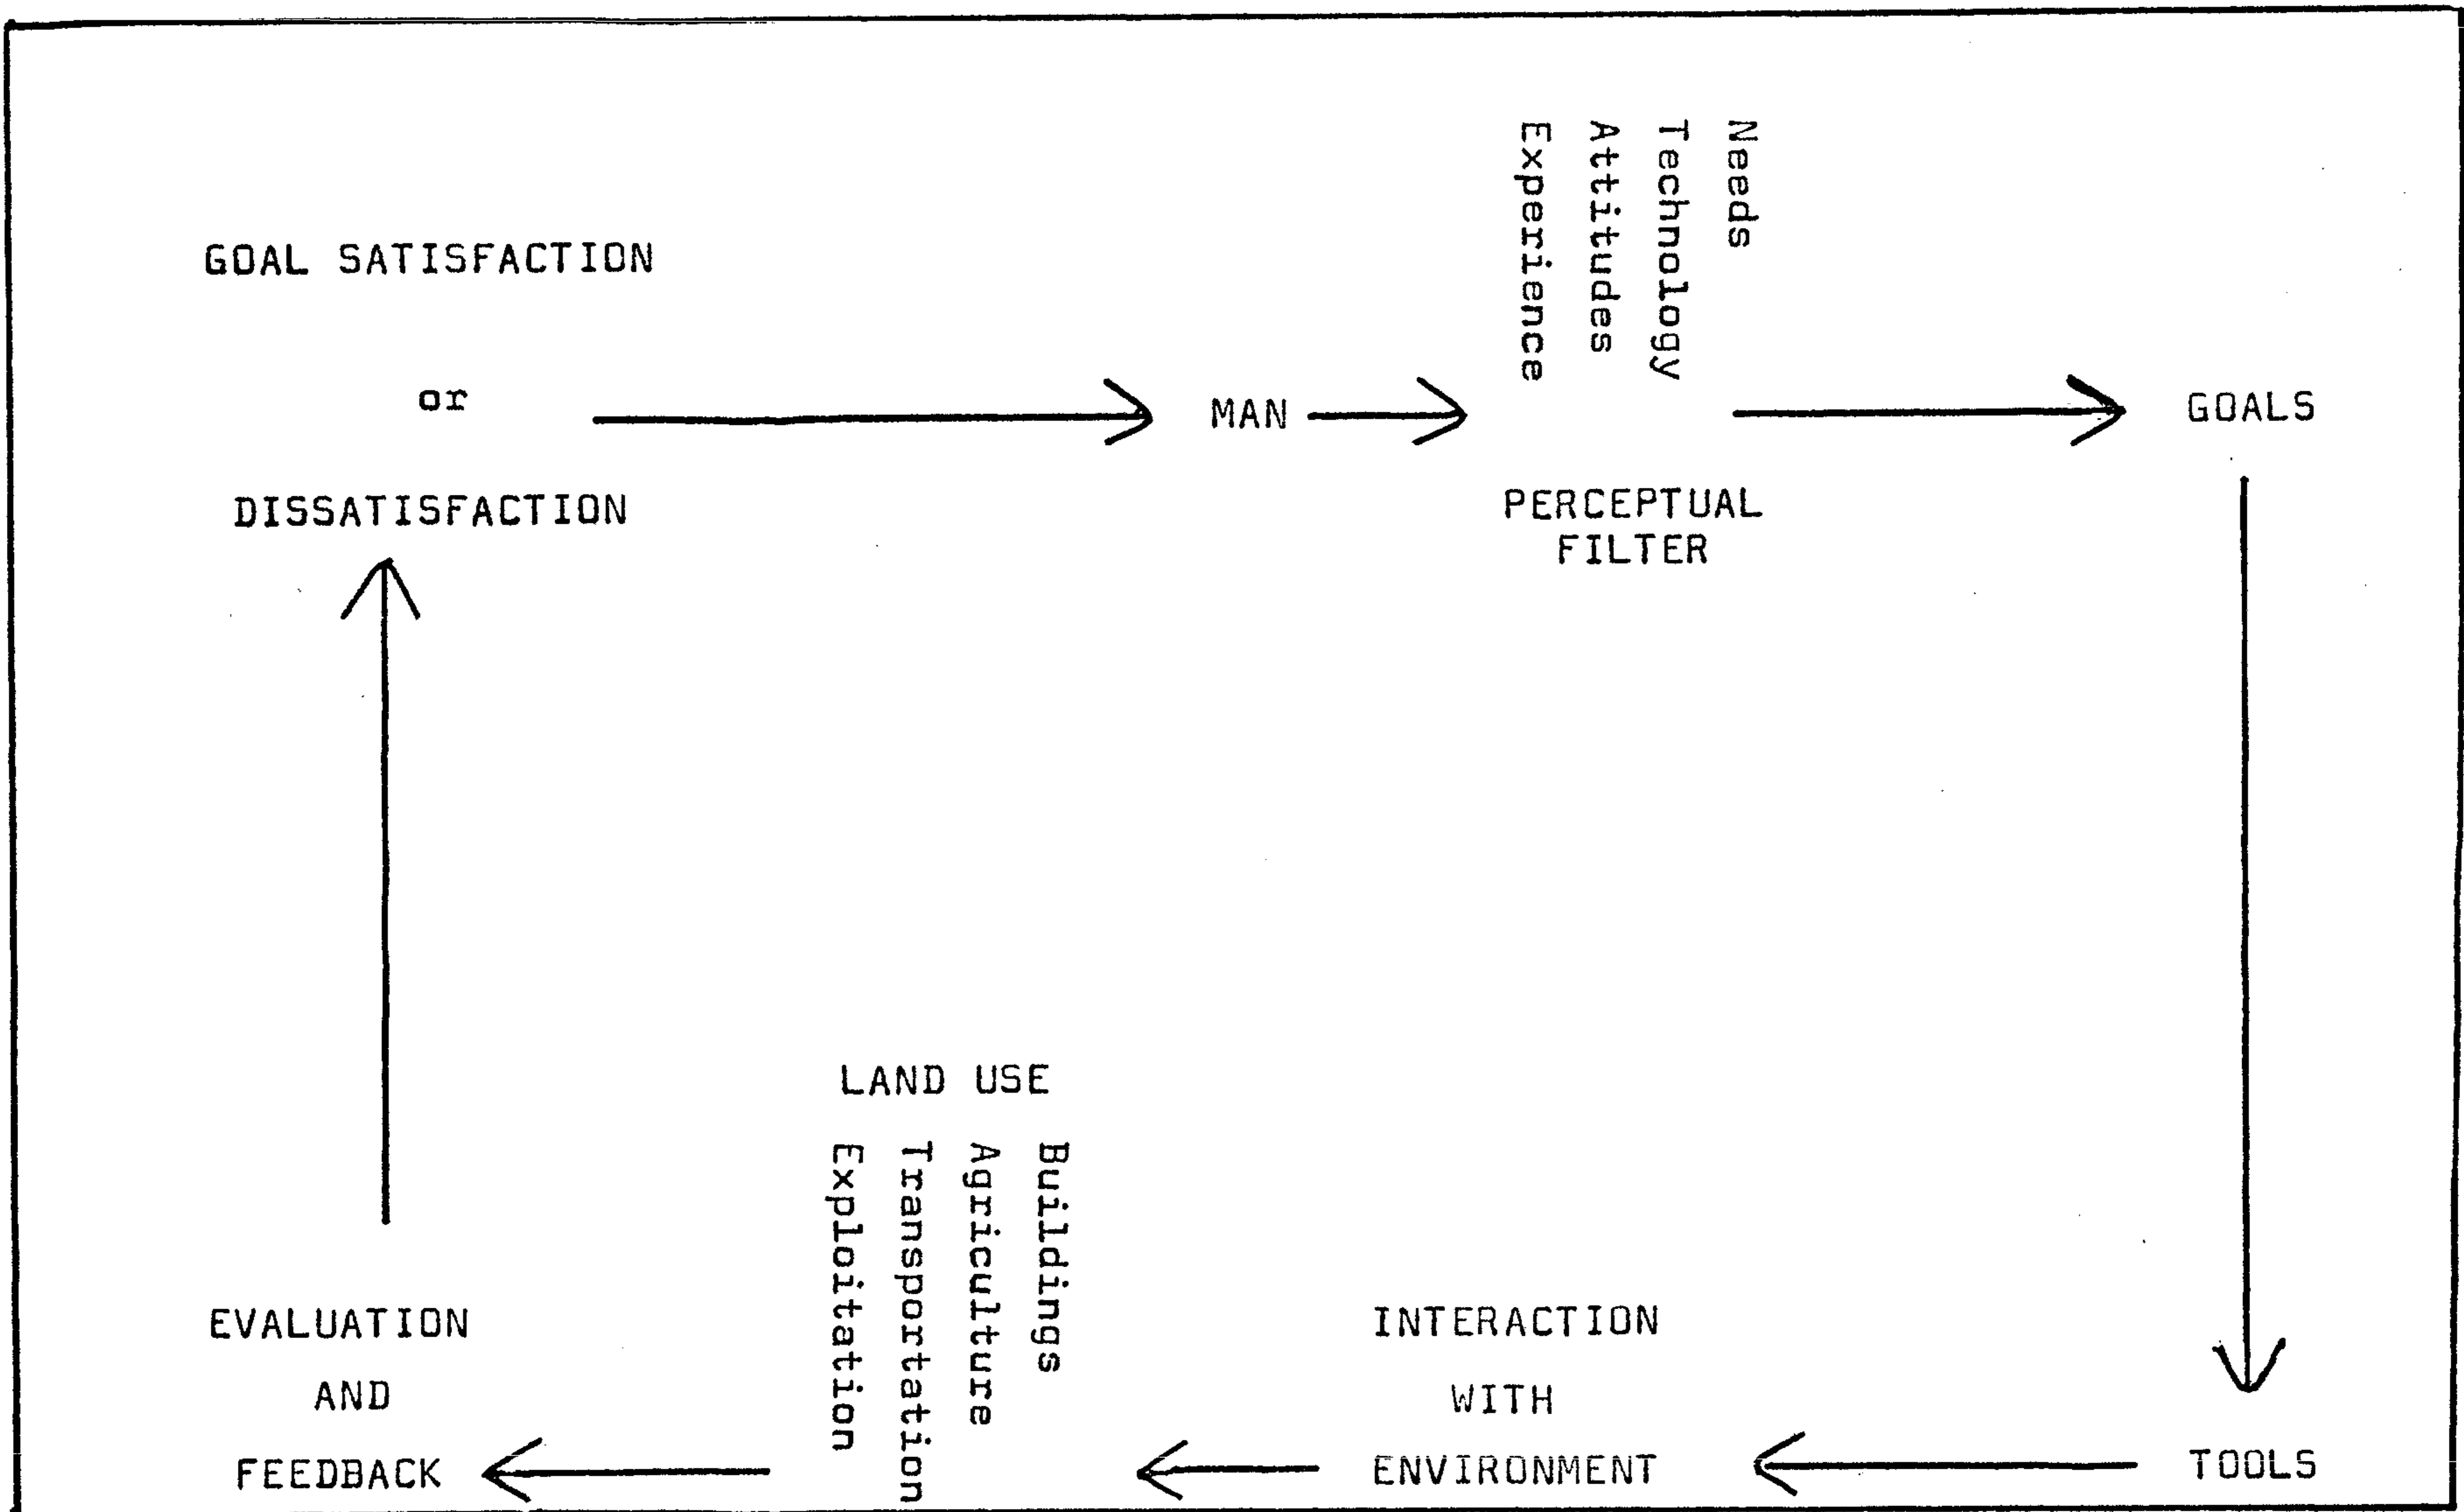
GOAL SATISFACTION

or

DISSATISFACTION

MAN

Needs
Technology
Attitudes
Experience

PERCEPTUAL FILTER

GOALS

TOOLS

INTERACTION WITH ENVIRONMENT

LAND USE

Buildings
Agriculture
Transportation
Exploitation

EVALUATION AND FEEDBACK